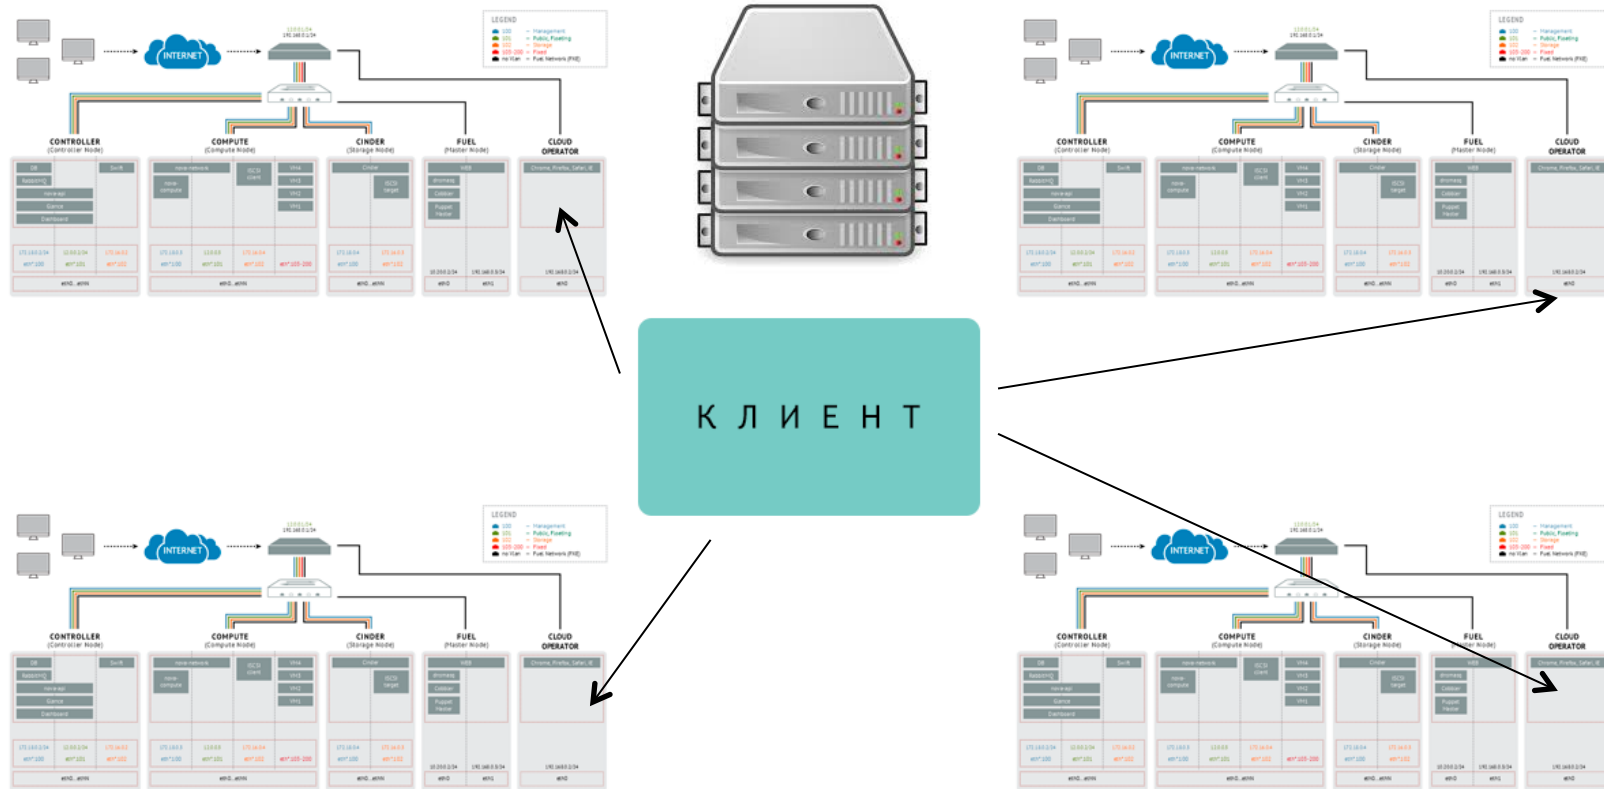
INTERNET
LEGEND
CONTROLLER
(Controller Node)
COMPUTE
(Compute Node)
CINDER
(Storage Node)
FUEL
(Master Node)
CLOUD
OPERATOR

INTERNET
LEGEND
CONTROLLER
(Controller Node)
COMPUTE
(Compute Node)
CINDER
(Storage Node)
FUEL
(Master Node)
CLOUD
OPERATOR

К Л И Е Н Т

INTERNET
LEGEND
CONTROLLER
(Controller Node)
COMPUTE
(Compute Node)
CINDER
(Storage Node)
FUEL
(Master Node)
CLOUD
OPERATOR

INTERNET
LEGEND
CONTROLLER
(Controller Node)
COMPUTE
(Compute Node)
CINDER
(Storage Node)
FUEL
(Master Node)
CLOUD
OPERATOR